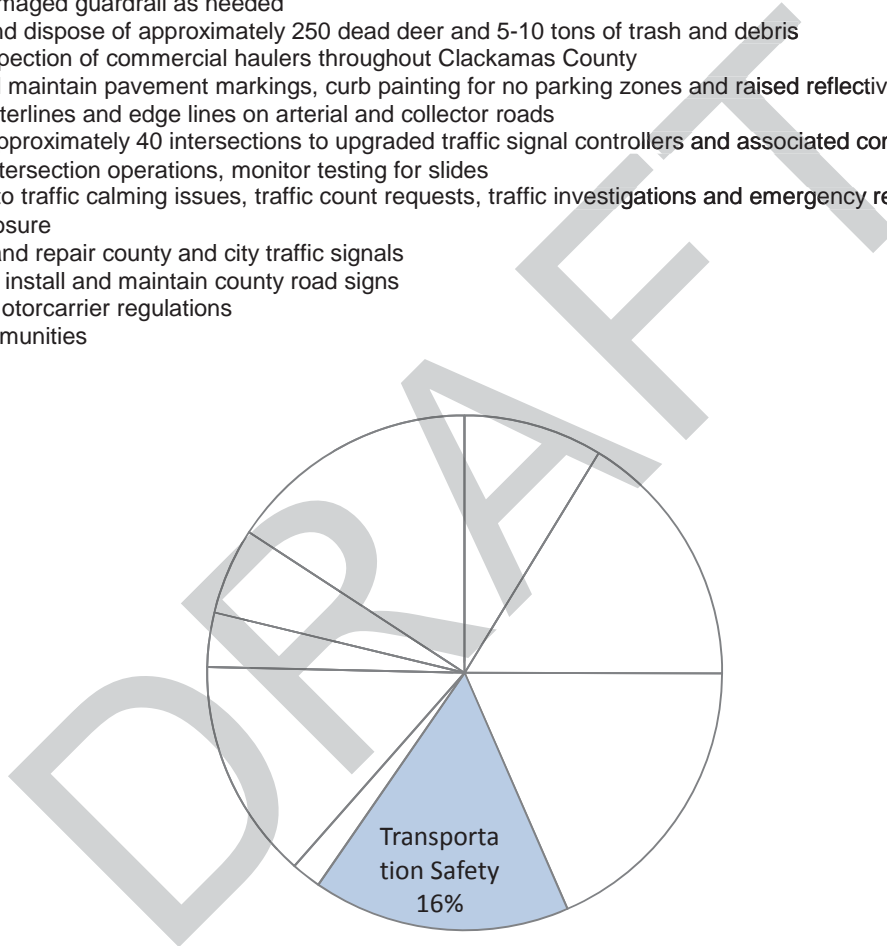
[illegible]maged guardrail as needed
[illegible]d dispose of approximately 250 dead deer and 5-10 tons of trash and debris
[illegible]pection of commercial haulers throughout Clackamas County
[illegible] maintain pavement markings, curb painting for no parking zones and raised reflectiv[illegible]
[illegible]terlines and edge lines on arterial and collector roads
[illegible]proximately 40 intersections to upgraded traffic signal controllers and associated co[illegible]
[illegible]tersection operations, monitor testing for slides
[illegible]o traffic calming issues, traffic count requests, traffic investigations and emergency re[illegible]
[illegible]osure
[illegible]nd repair county and city traffic signals
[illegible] install and maintain county road signs
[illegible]otorcarrier regulations
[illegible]munities

DRAFT

Transportation Safety 16%